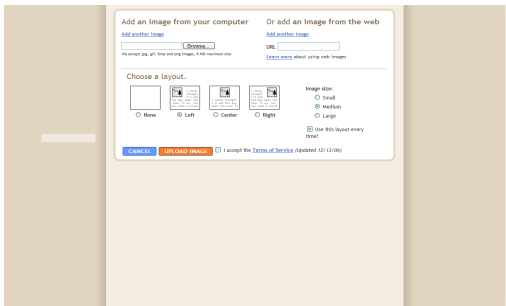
Add an image from your computer

Add another image

Browse...

We accept jpg, gif, bmp and png images, 8 MB maximum size

Or add an image from the web

Add another image

URL

Learn more about using web images

Choose a layout.

None

Left

Center

Right

Image size:

Small

Medium

Large

Use this layout every time?

CANCEL

UPLOAD IMAGE

I accept the Terms of Service (Updated 12/12/06)